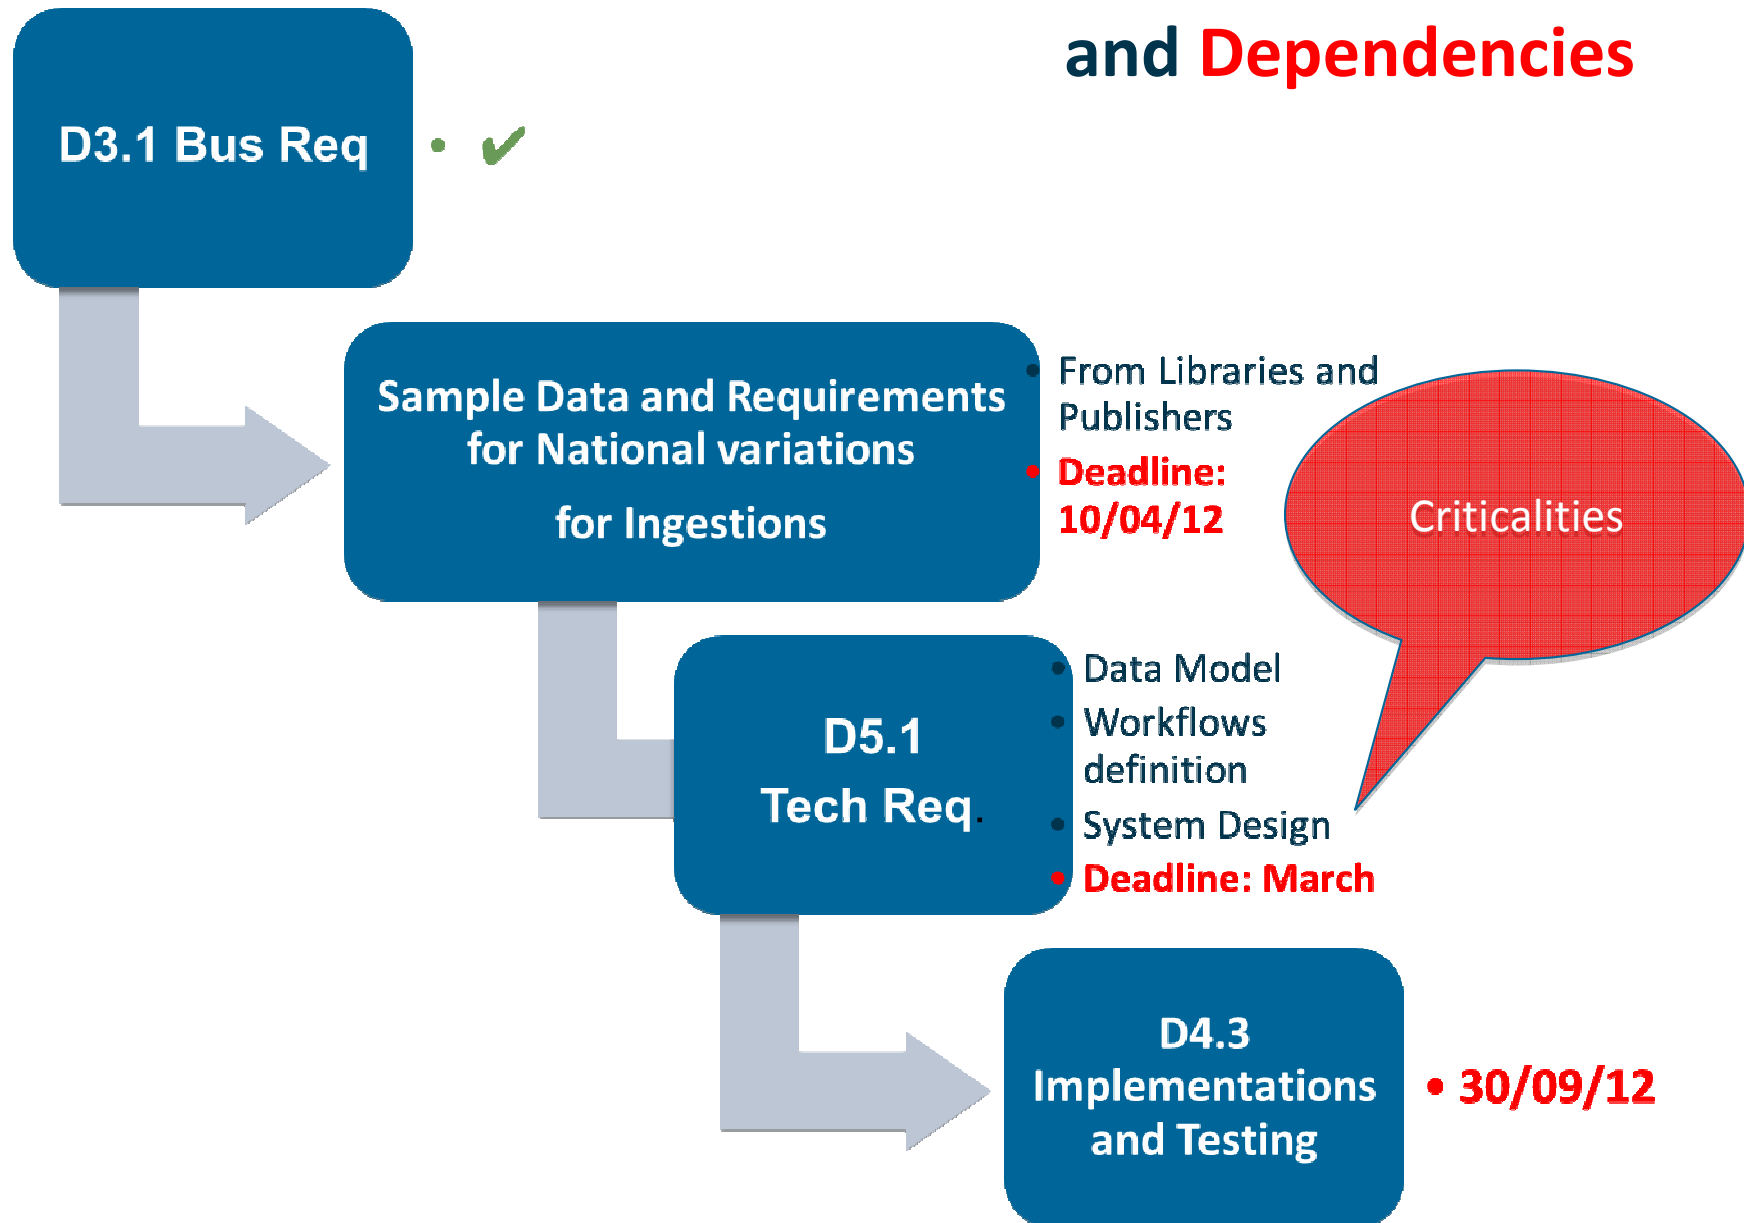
and Dependencies

D3.1 Bus Req

• ✔

Sample Data and Requirements for National variations

for Ingestions

• From Libraries and Publishers
• Deadline: 10/04/12

Criticalities

D5.1
Tech Req.

• Data Model
• Workflows definition
• System Design
• Deadline: March

D4.3
Implementations and Testing

• 30/09/12